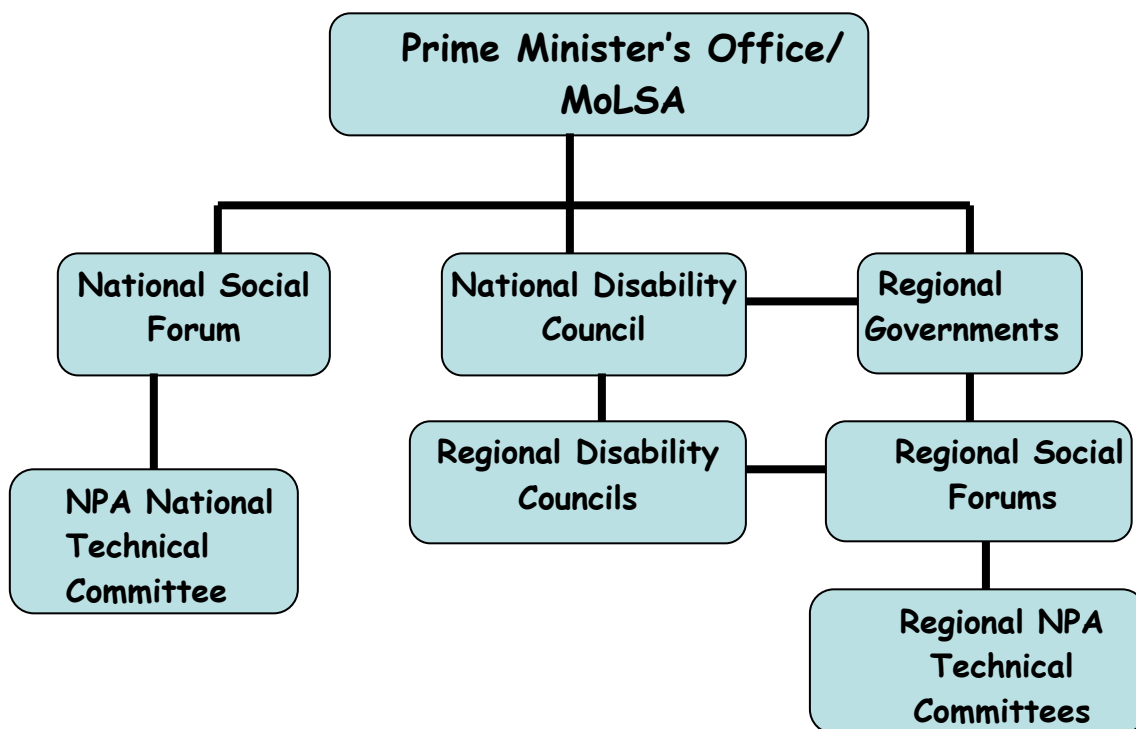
Prime Minister's Office/ MoLSA

National Social Forum

National Disability Council

Regional Governments

NPA National Technical Committee

Regional Disability Councils

Regional Social Forums

Regional NPA Technical Committees